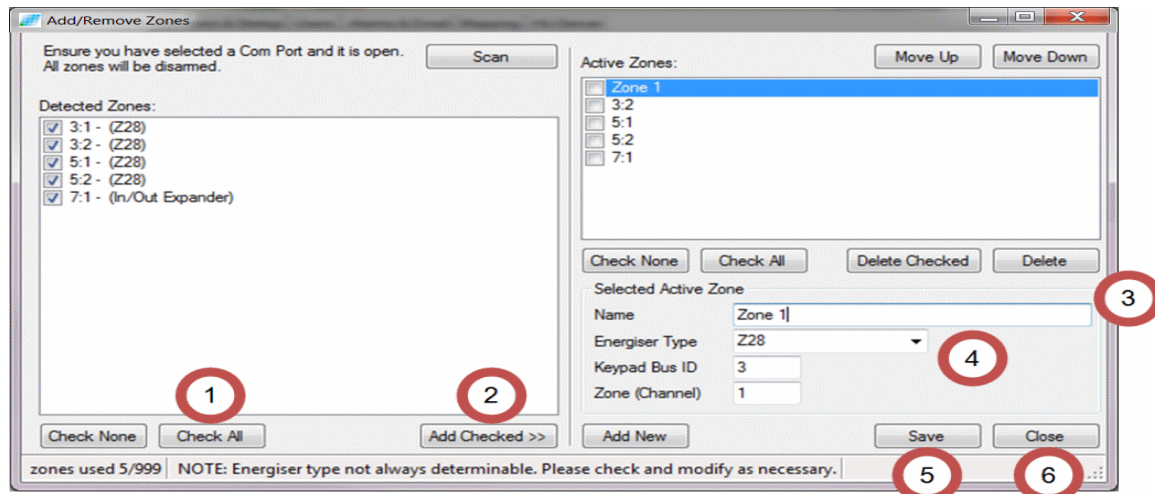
Add/Remove Zones

Ensure you have selected a Com Port and it is open.
All zones will be disarmed.

Scan

Detected Zones:
3:1 - (Z28)
3:2 - (Z28)
5:1 - (Z28)
5:2 - (Z28)
7:1 - (In/Out Expander)

1

2

Check None
Check All
Add Checked >>

Active Zones:
Move Up
Move Down

Zone 1
3:2
5:1
5:2
7:1

Check None
Check All
Delete Checked
Delete

Selected Active Zone
3
Name: Zone 1
Energiser Type: Z28
4
Keypad Bus ID: 3
Zone (Channel): 1

Add New
Save
Close

zones used 5/999
NOTE: Energiser type not always determinable. Please check and modify as necessary.

5
6